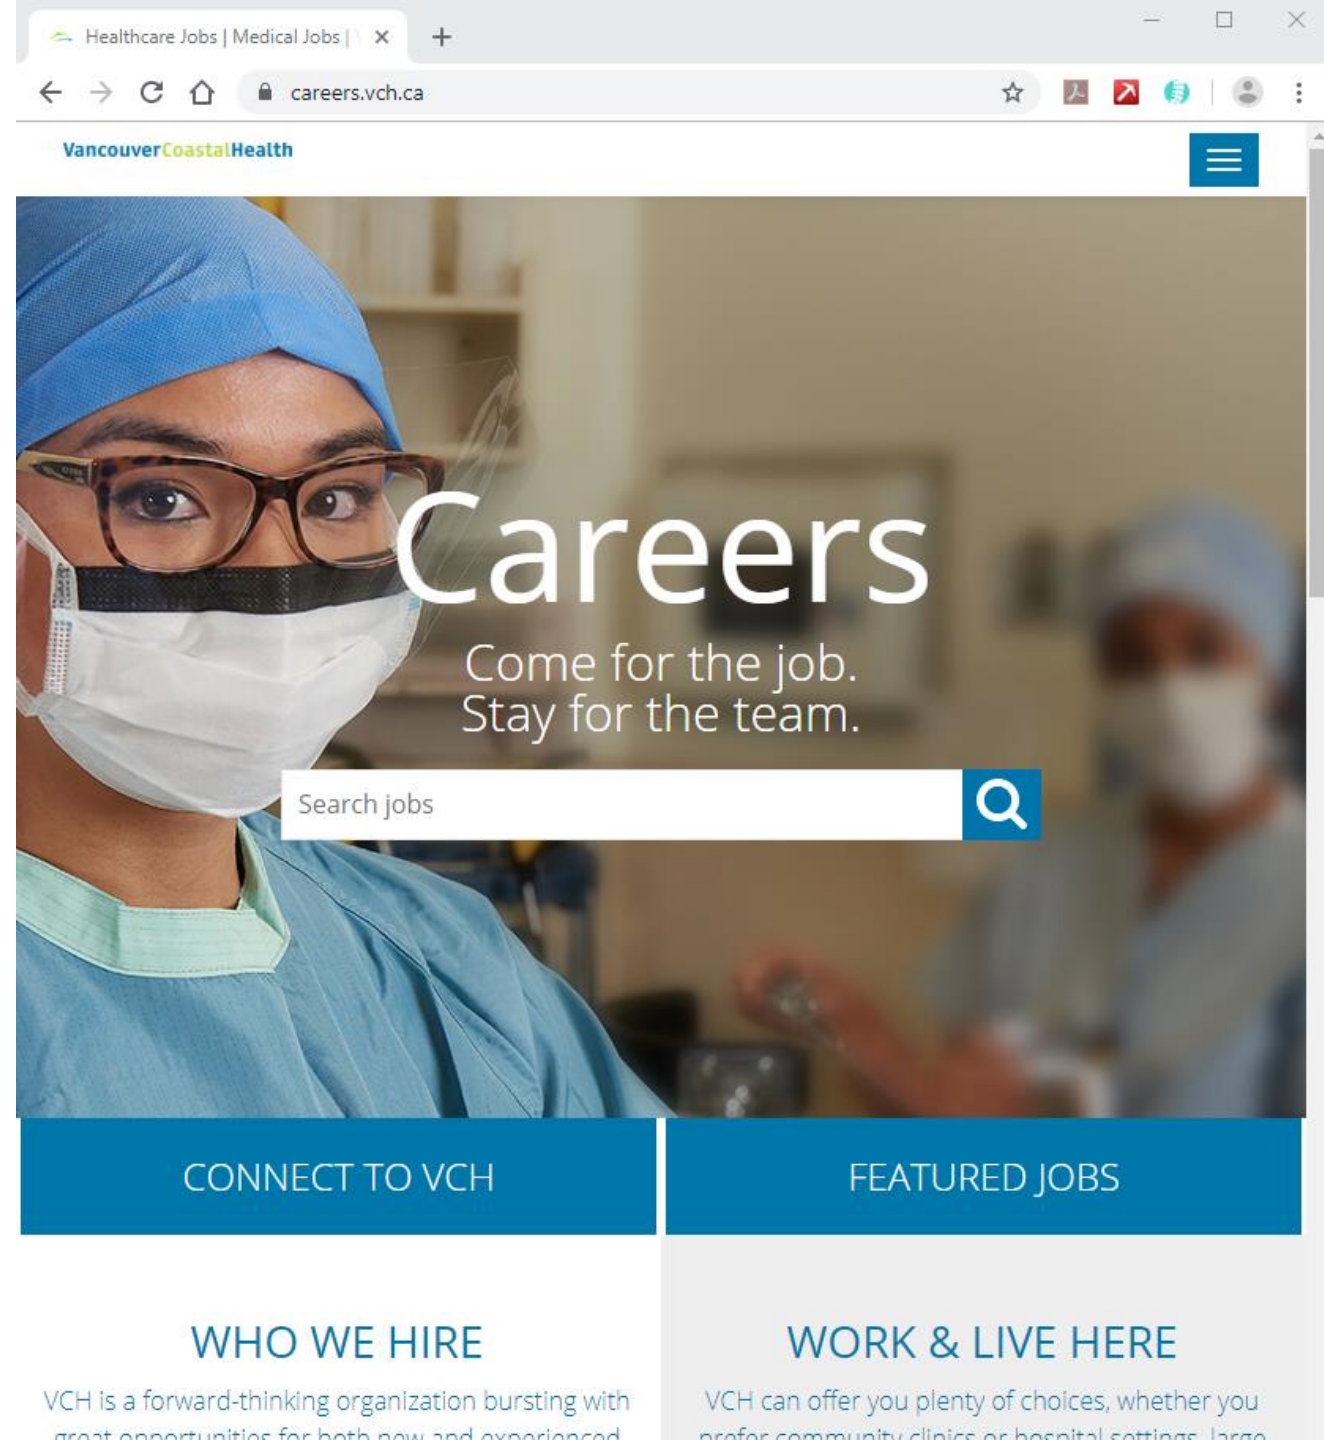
Healthcare Jobs | Medical Jobs | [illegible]

careers.vch.ca

VancouverCoastalHealth

Careers

Come for the job.
Stay for the team.

Search jobs

CONNECT TO VCH

FEATURED JOBS

WHO WE HIRE

VCH is a forward-thinking organization bursting with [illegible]

WORK & LIVE HERE

VCH can offer you plenty of choices, whether you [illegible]